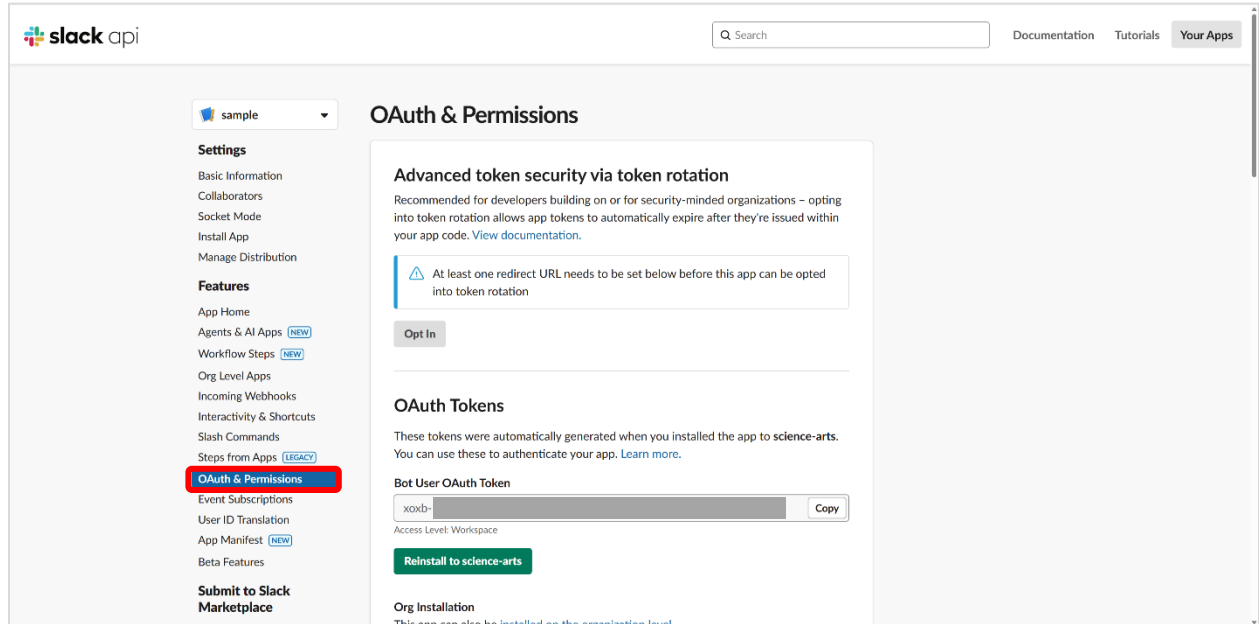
slack api

Search

Documentation Tutorials Your Apps

sample

Settings

Basic Information
Collaborators
Socket Mode
Install App
Manage Distribution

Features

App Home
Agents & AI Apps NEW
Workflow Steps NEW
Org Level Apps
Incoming Webhooks
Interactivity & Shortcuts
Slash Commands
Steps from Apps LEGACY
OAuth & Permissions
Event Subscriptions
User ID Translation
App Manifest NEW
Beta Features

Submit to Slack Marketplace

OAuth & Permissions

Advanced token security via token rotation

Recommended for developers building on or for security-minded organizations – opting into token rotation allows app tokens to automatically expire after they're issued within your app code. View documentation.

At least one redirect URL needs to be set below before this app can be opted into token rotation

Opt In

OAuth Tokens

These tokens were automatically generated when you installed the app to science-arts. You can use these to authenticate your app. Learn more.

Bot User OAuth Token

xoxb-

Copy

Access Level: Workspace

Reinstall to science-arts

Org Installation

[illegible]